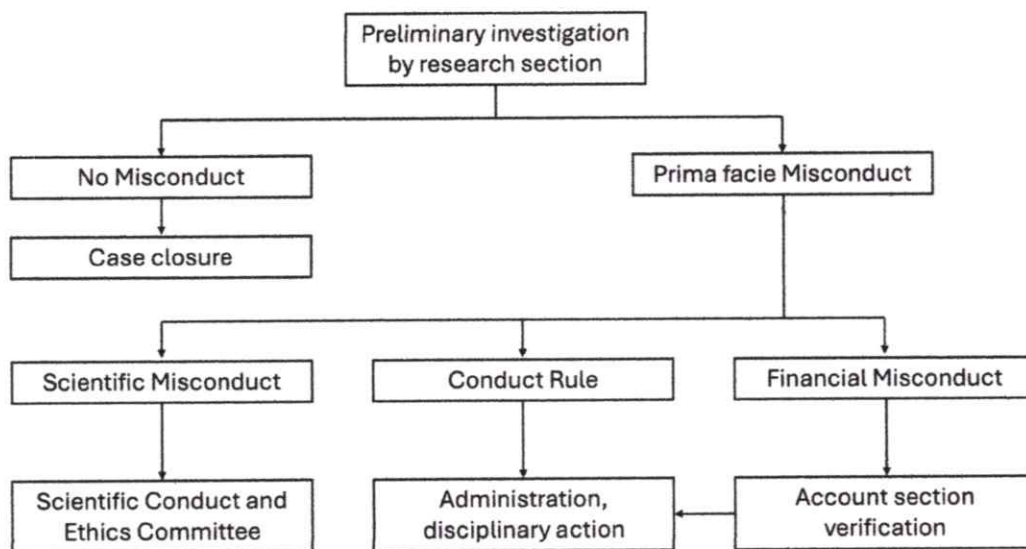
Preliminary investigation by research section

No Misconduct

Prima facie Misconduct

Case closure

Scientific Misconduct

Conduct Rule

Financial Misconduct

Scientific Conduct and Ethics Committee

Administration, disciplinary action

Account section verification